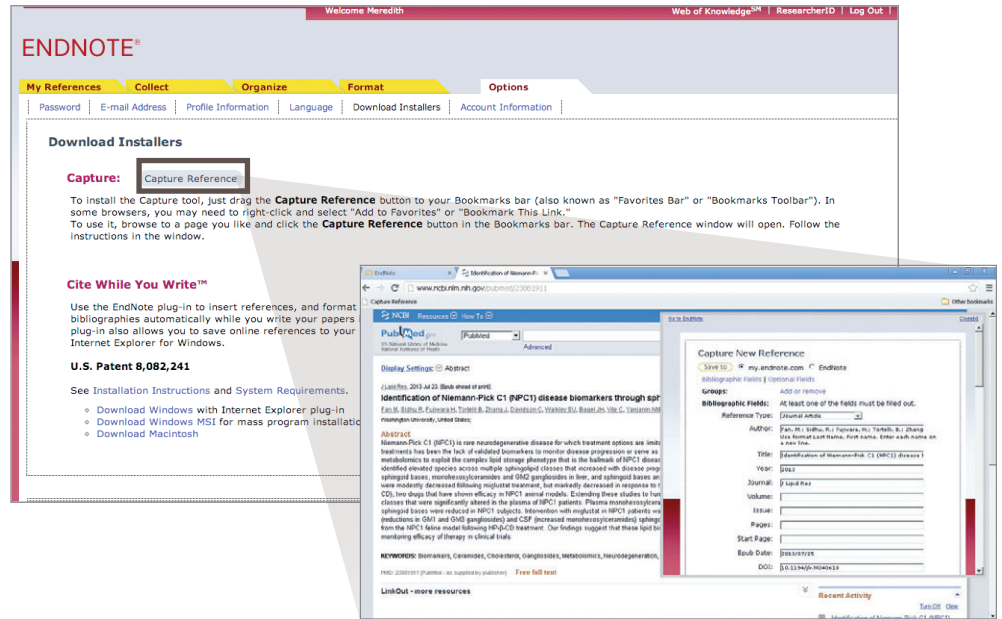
Welcome Meredith | Web of Knowledge$^{SM}$ | ResearcherID | Log Out

ENDNOTE®

My References | Collect | Organize | Format | Options

Password | E-mail Address | Profile Information | Language | Download Installers | Account Information

Download Installers

Capture: Capture Reference

To install the Capture tool, just drag the Capture Reference button to your Bookmarks bar (also known as "Favorites Bar" or "Bookmarks Toolbar"). In some browsers, you may need to right-click and select "Add to Favorites" or "Bookmark This Link."
To use it, browse to a page you like and click the Capture Reference button in the Bookmarks bar. The Capture Reference window will open. Follow the instructions in the window.

Cite While You Write™

Use the EndNote plug-in to insert references, and format bibliographies automatically while you write your papers plug-in also allows you to save online references to your Internet Explorer for Windows.

U.S. Patent 8,082,241

See Installation Instructions and System Requirements.

Download Windows with Internet Explorer plug-in
Download Windows MSI for mass program installatio
Download Macintosh

EndNote | Identification of Niemann-Pi
www.ncbi.nlm.nih.gov/pubmed/23801911
Capture Reference
Other bookmarks
NCBI Resources How To
PubMed.gov
PubMed
Advanced
Display Settings: Abstract
J Lipid Res. 2013 Jul 23. [Epub ahead of print]
Identification of Niemann-Pick C1 (NPC1) disease biomarkers through sph
Abstract
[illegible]
KEYWORDS: Biomarkers, Ceramides, Cholesterol, Gangliosides, Metabolomics, Neurodegeneration,
Free full text
LinkOut - more resources
Recent Activity
Turn Off Clear

Go to EndNote
Close
Capture New Reference
Save to: my.endnote.com EndNote
Bibliographic Fields | Optional Fields
Groups: Add or remove
Bibliographic Fields: At least one of the fields must be filled out.
Reference Type: Journal Article
Author: Fan, M.; Sidhu, R.; Fujiwara, H.; Tortelli, B.; Zhang
Use format Last Name, First name. Enter each name on a new line.
Title: Identification of Niemann-Pick C1 (NPC1) disease b
Year: 2013
Journal: J Lipid Res
Volume:
Issue:
Pages:
Start Page:
Epub Date: 2013/07/25
DOI: 10.1194/jlr.M040618